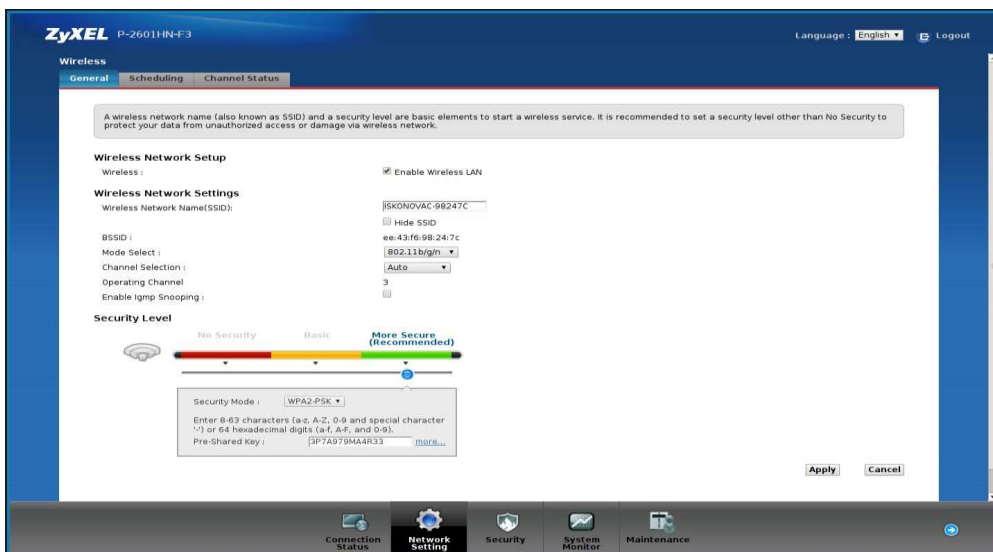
ZyXEL P-2601HN-F3

Language : English ▾ Logout

Wireless

General Scheduling Channel Status

A wireless network name (also known as SSID) and a security level are basic elements to start a wireless service. It is recommended to set a security level other than No Security to protect your data from unauthorized access or damage via wireless network.

Wireless Network Setup

Wireless : Enable Wireless LAN

Wireless Network Settings

Wireless Network Name(SSID): ISKONOVAC-98247C

Hide SSID

BSSID : ee:43:f6:98:24:7c

Mode Select : 802.11b/g/n

Channel Selection : Auto

Operating Channel 3

Enable Igmp Snooping :

Security Level

No Security Basic More Secure (Recommended)

Security Mode : WPA2-PSK

Enter 8-63 characters (a-z, A-Z, 0-9 and special character '-') or 64 hexadecimal digits (a-f, A-F, and 0-9).

Pre-Shared Key : 3P7A979MA4R33 more...

Apply Cancel

Connection Status Network Setting Security System Monitor Maintenance